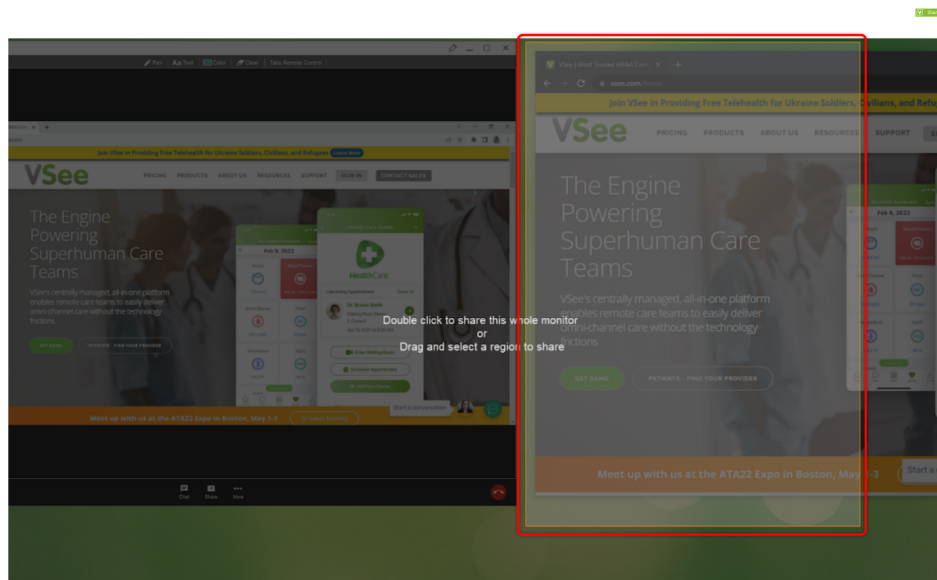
Pen Aa Text Color Clear Take Remote Control

Join VSee in Providing Free Telehealth for Ukraine Soldiers, Civilians, and Refugees Learn More

VSee PRICING PRODUCTS ABOUT US RESOURCES SUPPORT SIGN IN CONTACT SALES

The Engine Powering Superhuman Care Teams

VSee's centrally managed, all-in-one platform enables remote care teams to easily deliver omni-channel care without the technology frictions.

GET DEMO PATIENTS - FIND YOUR PROVIDER

Feb 9, 2022

HealthCare

Meet up with us at the ATA22 Expo in Boston, May 1-3 Schedule Meeting

Start a conversation

Chat Share More

VSee | Most Trusted HIPAA Com

vsee.com

Join VSee in Providing Free Telehealth for Ukraine Soldiers, Civilians, and Refu

VSee PRICING PRODUCTS ABOUT US RESOURCES SUPPORT

The Engine Powering Superhuman Care Teams

VSee's centrally managed, all-in-one platform enables remote care teams to easily deliver omni-channel care without the technology frictions.

GET DEMO PATIENTS - FIND YOUR PROVIDER

Feb 9, 2022

Meet up with us at the ATA22 Expo in Boston, May 1-3

Start a

Double click to share this whole monitor
or
Drag and select a region to share